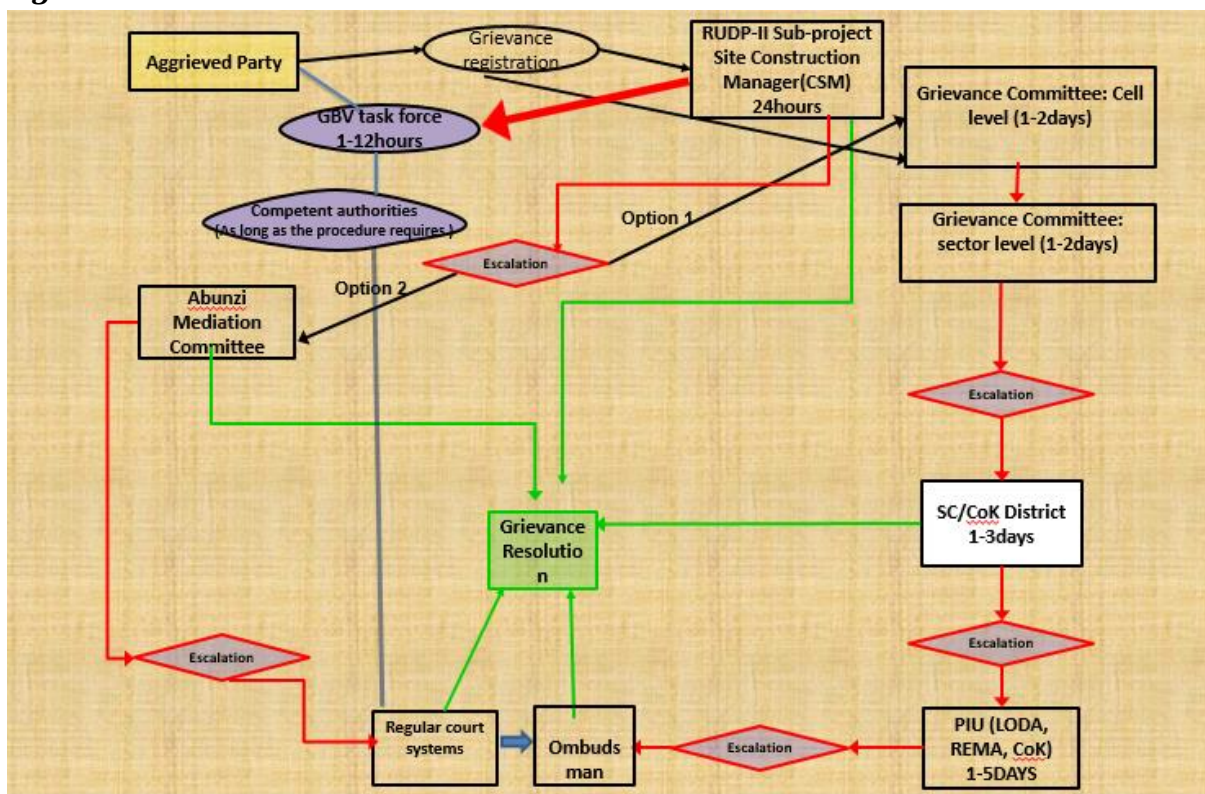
Aggrieved Party

Grievance registration

RUDP-II Sub-project Site Construction Manager(CSM) 24hours

Grievance Committee: Cell level (1-2days)

GBV task force 1-12hours

Competent authorities (As long as the procedure requires)

Option 1

Grievance Committee: sector level (1-2days)

Escalation

Option 2

Abunzi Mediation Committee

Escalation

Grievance Resolution

SC/CoK District 1-3days

Escalation

Escalation

Regular court systems

Ombuds man

Escalation

PIU (LODA, REMA, CoK) 1-5DAYS